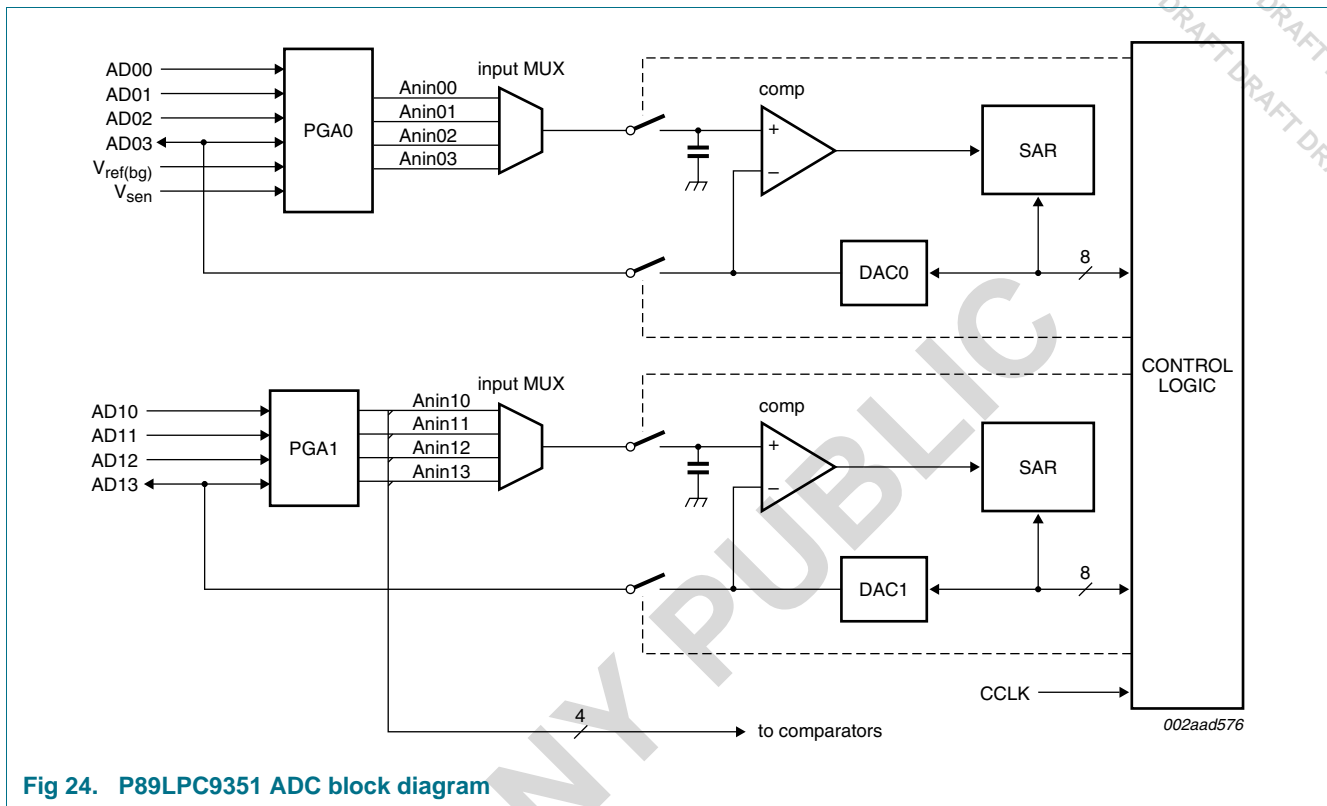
DRAFT DRAFT DRAFT DRAFT DR

AD00
AD01
AD02
AD03
$V_{ref(bg)}$
$V_{sen}$
PGA0
Anin00
Anin01
Anin02
Anin03
input MUX
comp
+
−
SAR
DAC0
8

CONTROL LOGIC

AD10
AD11
AD12
AD13
PGA1
Anin10
Anin11
Anin12
Anin13
input MUX
comp
+
−
SAR
DAC1
8

CCLK
4
to comparators
002aad576

NY PUBLIC

Fig 24. P89LPC9351 ADC block diagram